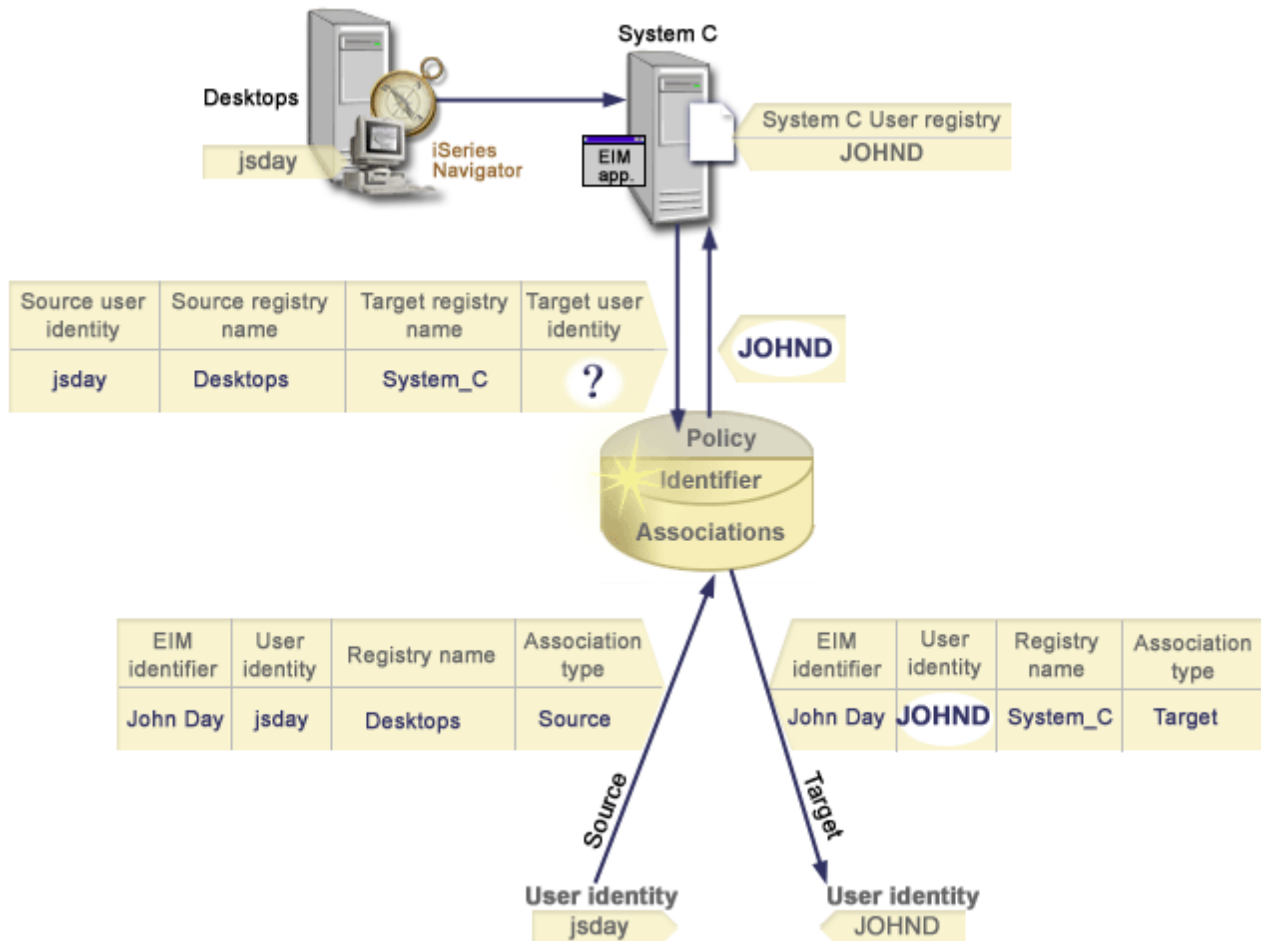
System C

Desktops

jsday

iSeries Navigator

EIM app.

System C User registry

JOHND

| Source user identity | Source registry name | Target registry name | Target user identity |
|---|---|---|---|
| jsday | Desktops | System_C | ? |

JOHND

Policy

Identifier

Associations

| EIM identifier | User identity | Registry name | Association type |
|---|---|---|---|
| John Day | jsday | Desktops | Source |

| EIM identifier | User identity | Registry name | Association type |
|---|---|---|---|
| John Day | JOHND | System_C | Target |

Source

Target

User identity

jsday

User identity

JOHND